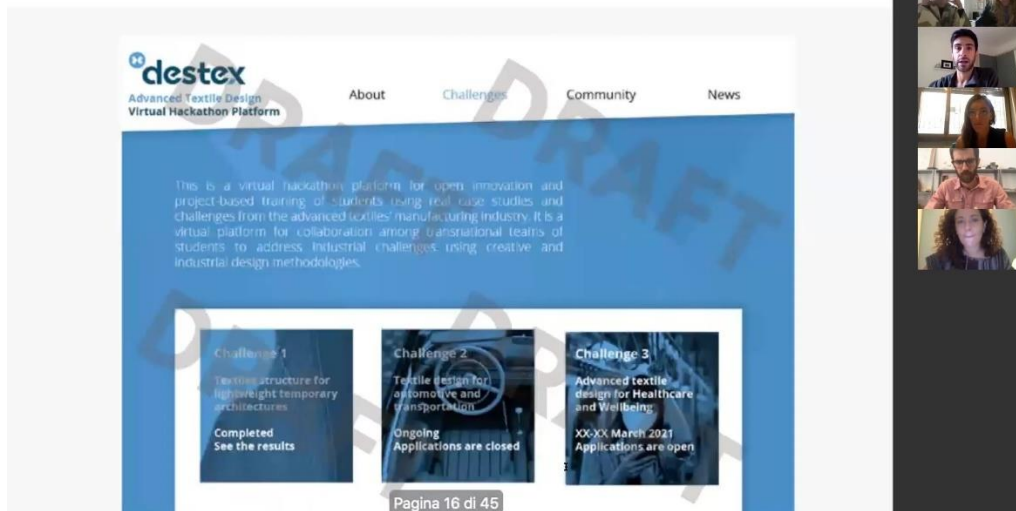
destex
Advanced Textile Design
Virtual Hackathon Platform

About
Challenges
Community
News

DRAFT
DRAFT
DRAFT

This is a virtual hackathon platform for open innovation and project-based training of students using real case studies and challenges from the advanced textiles' manufacturing industry. It is a virtual platform for collaboration among transnational teams of students to address industrial challenges using creative and industrial design methodologies.

Challenge 1
Textiles structure for lightweight temporary architectures
Completed
See the results

Challenge 2
Textile design for automotive and transportation
Ongoing
Applications are closed

Challenge 3
Advanced textile design for Healthcare and Wellbeing
XX-XX March 2021
Applications are open

Pagina 16 di 45